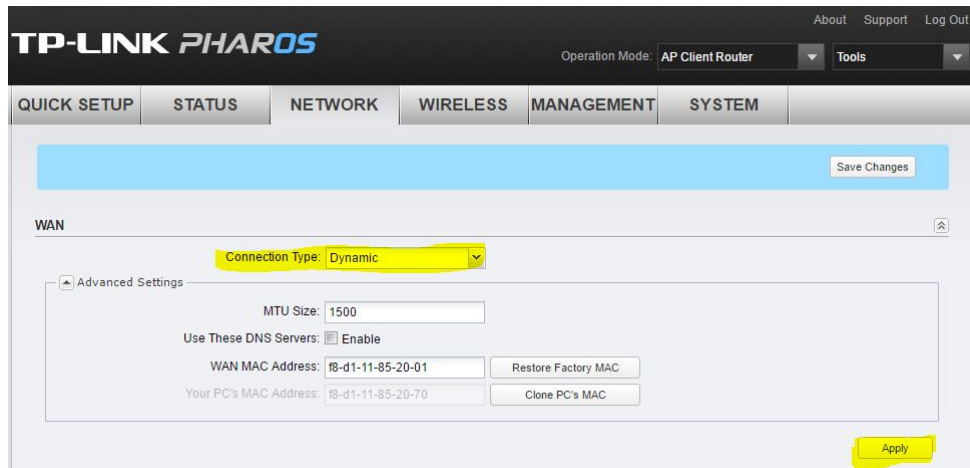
About Support Log Out

TP-LINK PHAROS

Operation Mode: AP Client Router

Tools

QUICK SETUP STATUS NETWORK WIRELESS MANAGEMENT SYSTEM

Save Changes

WAN

Connection Type: Dynamic

Advanced Settings

MTU Size: 1500

Use These DNS Servers: Enable

WAN MAC Address: f8-d1-11-85-20-01 Restore Factory MAC

Your PC's MAC Address: f8-d1-11-85-20-70 Clone PC's MAC

Apply